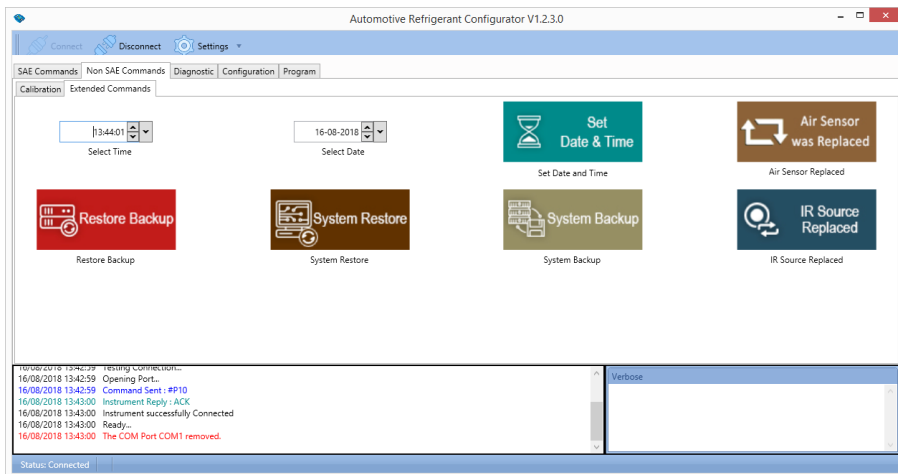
Automotive Refrigerant Configurator V1.2.3.0

Connect Disconnect Settings

SAE Commands Non SAE Commands Diagnostic Configuration Program

Calibration Extended Commands

13:44:01
Select Time

16-08-2018
Select Date

Set Date & Time
Set Date and Time

Air Sensor was Replaced
Air Sensor Replaced

Restore Backup
Restore Backup

System Restore
System Restore

System Backup
System Backup

IR Source Replaced
IR Source Replaced

16/08/2018 13:42:59 Testing Connection...
16/08/2018 13:42:59 Opening Port...
16/08/2018 13:42:59 Command Sent : #P10
16/08/2018 13:43:00 Instrument Reply : ACK
16/08/2018 13:43:00 Instrument successfully Connected
16/08/2018 13:43:00 Ready...
16/08/2018 13:43:00 The COM Port COM1 removed.

Verbose

Status: Connected